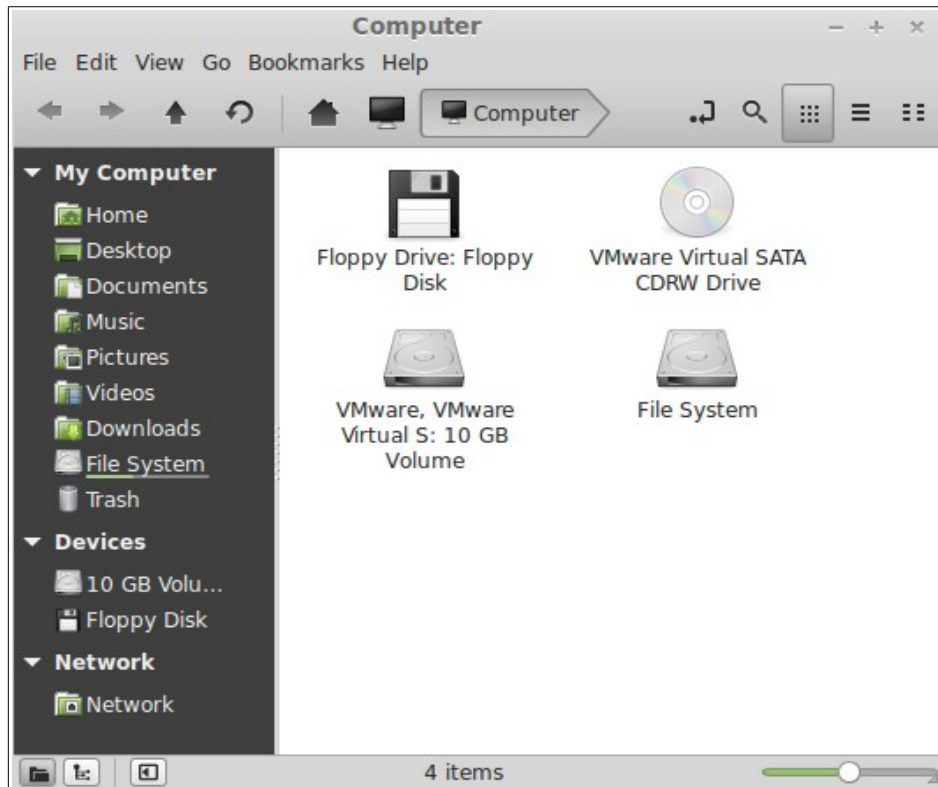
Computer

File Edit View Go Bookmarks Help

Computer

My Computer
Home
Desktop
Documents
Music
Pictures
Videos
Downloads
File System
Trash

Devices
10 GB Volu...
Floppy Disk

Network
Network

Floppy Drive: Floppy Disk

VMware Virtual SATA CDRW Drive

VMware, VMware Virtual S: 10 GB Volume

File System

4 items